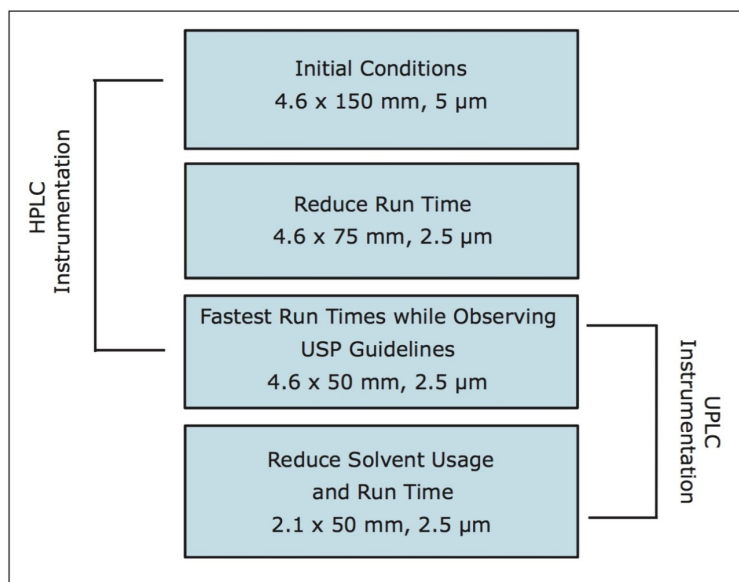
HPLC Instrumentation

Initial Conditions
4.6 x 150 mm, 5 µm

Reduce Run Time
4.6 x 75 mm, 2.5 µm

Fastest Run Times while Observing USP Guidelines
4.6 x 50 mm, 2.5 µm

Reduce Solvent Usage and Run Time
2.1 x 50 mm, 2.5 µm

UPLC Instrumentation